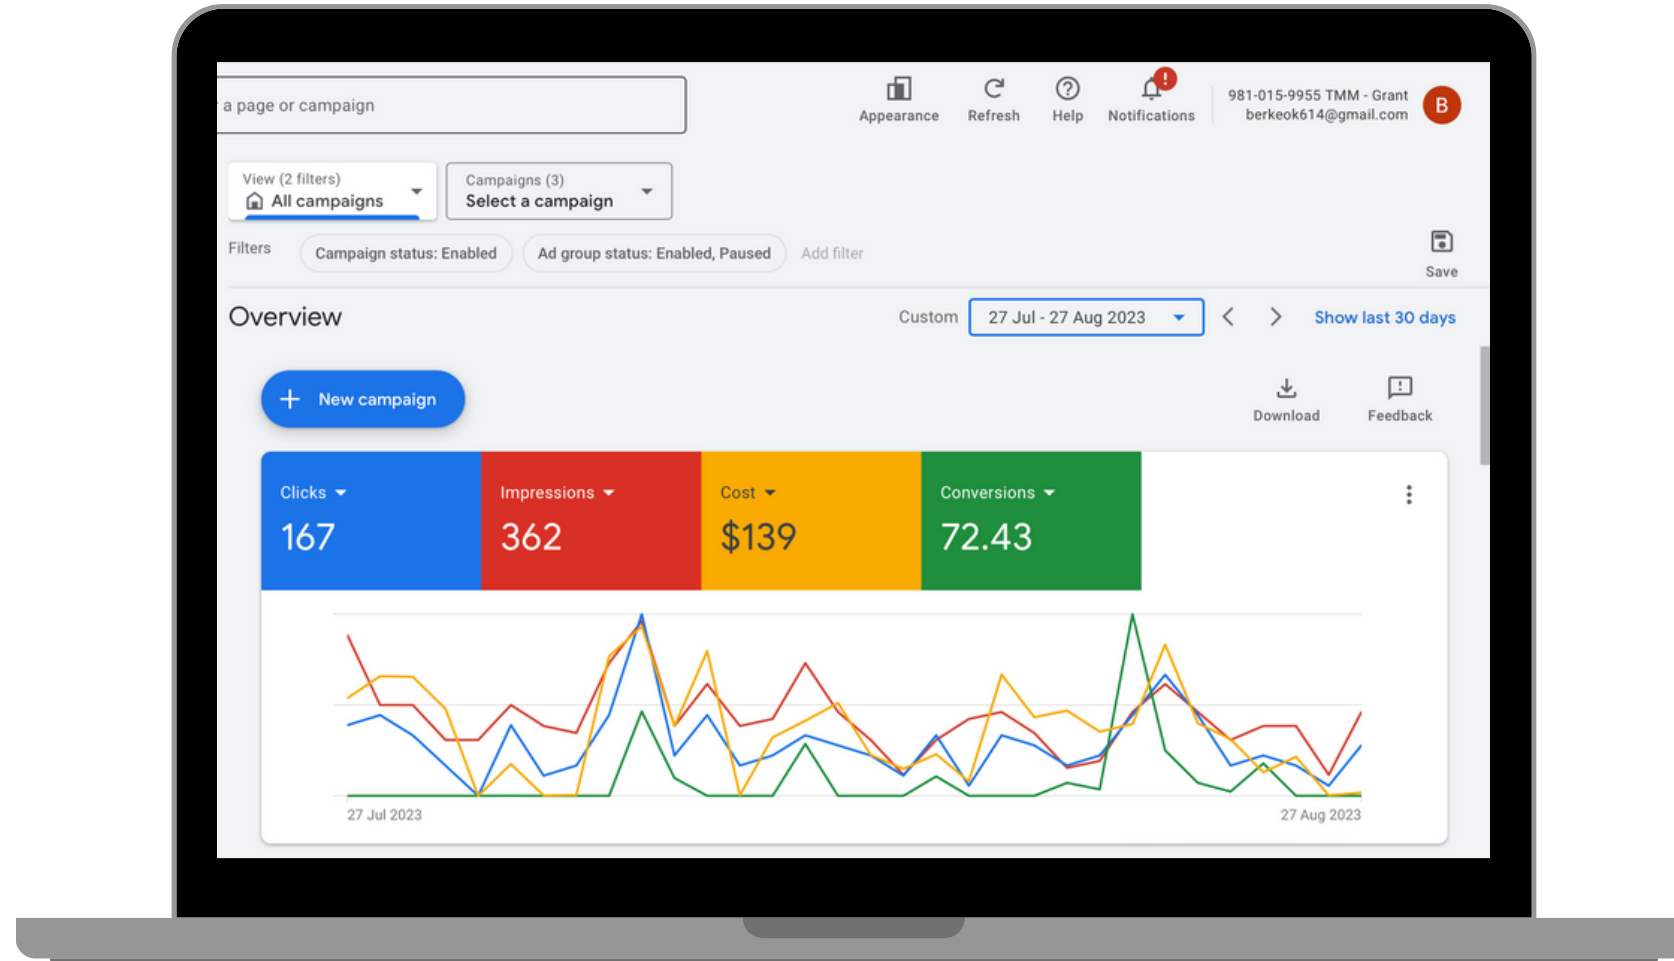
a page or campaign

Appearance Refresh Help Notifications 981-015-9955 TMM - Grant berkeok614@gmail.com B

View (2 filters) All campaigns

Campaigns (3) Select a campaign

Filters Campaign status: Enabled Ad group status: Enabled, Paused Add filter

Save

Overview

Custom 27 Jul - 27 Aug 2023 Show last 30 days

New campaign

Download Feedback

Clicks 167

Impressions 362

Cost $139

Conversions 72.43

27 Jul 2023

27 Aug 2023